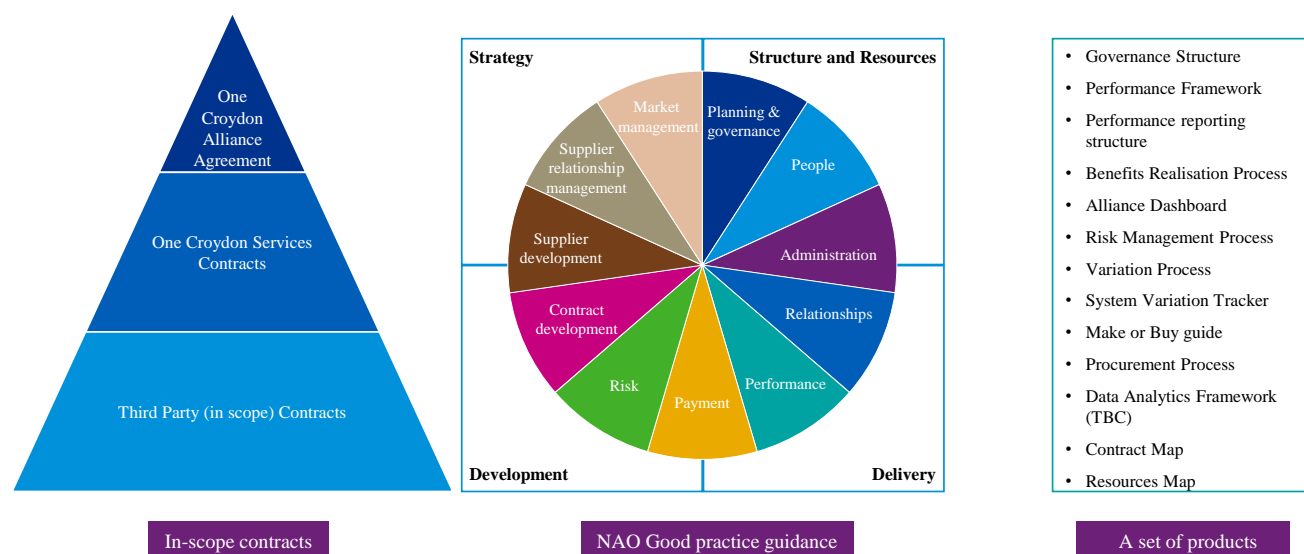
One Croydon Alliance Agreement

One Croydon Services Contracts

Third Party (in scope) Contracts

In-scope contracts

Strategy

Structure and Resources

Market management

Planning & governance

People

Administration

Relationships

Performance

Payment

Risk

Contract development

Supplier development

Supplier relationship management

Development

Delivery

NAO Good practice guidance

- Governance Structure
- Performance Framework
- Performance reporting structure
- Benefits Realisation Process
- Alliance Dashboard
- Risk Management Process
- Variation Process
- System Variation Tracker
- Make or Buy guide
- Procurement Process
- Data Analytics Framework (TBC)
- Contract Map
- Resources Map

A set of products